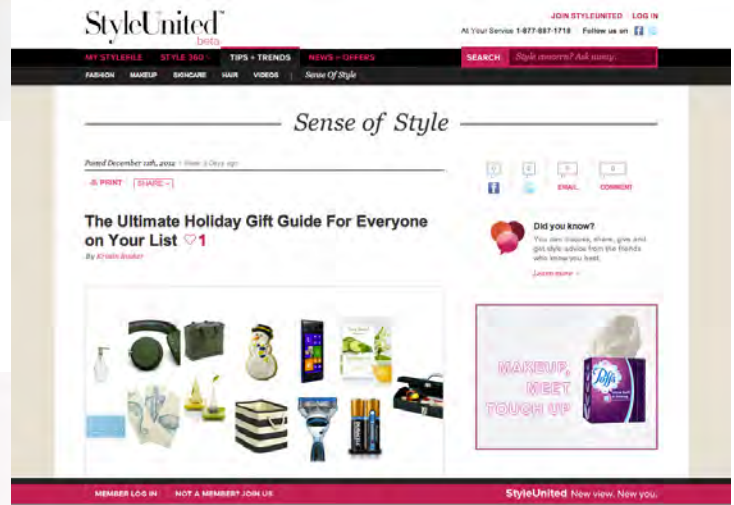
StyleUnited™ beta

JOIN STYLEUNITED | LOG IN

At Your Service 1-877-887-1719 | Follow us on

MY STYLEFILE | STYLE 360 | TIPS + TRENDS | NEWS + OFFERS | SEARCH | Style concern? Ask away.

FASHION | MAKEUP | SKINCARE | HAIR | VIDEOS | Sense Of Style

Sense of Style

Posted December 11th, 2012 | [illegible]

PRINT | SHARE

0 | 0 | EMAIL | 0 COMMENT

The Ultimate Holiday Gift Guide For Everyone on Your List ♡1

By Kristin Booker

Did you know?

You can inquire, share, give and get style advice from the friends who know you best.

Learn more

MAKEUP, MEET TOUCH UP

Puffs

MEMBER LOG IN | NOT A MEMBER? JOIN US

StyleUnited New view. New you.